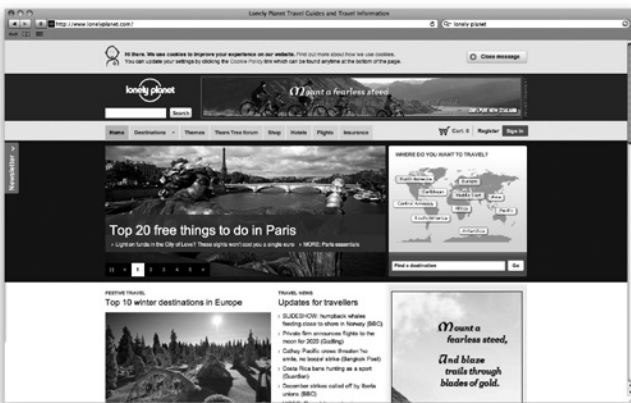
Lonely Planet Travel Guides and Travel Information

http://www.lonelyplanet.com/

lonely planet

Hi there. We use cookies to improve your experience on our website. Find out more about how we use cookies. You can update your settings by clicking the Cookie Policy link which can be found anytime at the bottom of the page.

Close message

lonely planet

Search

Mount a fearless steed

Home Destinations Themes Thorn Tree forum Shop Hotels Flights Insurance

Cart: 0 Register Sign in

Newsletter

Top 20 free things to do in Paris

Light on funds in the City of Love? These sights won't cost you a single euro • MORE: Paris essentials

1 2 3 4 5

WHERE DO YOU WANT TO TRAVEL?

North America Europe Caribbean Middle East Asia Central America Africa Pacific South America Antarctica

Find a destination

Go

FESTIVE TRAVEL

Top 10 winter destinations in Europe

TRAVEL NEWS

Updates for travellers

SLIDESHOW: humpback whales feeding close to shore in Norway (BBC)

Private firm announces flights to the moon for 2020 (Golding)

Cathay Pacific crews threaten 'no smile, no booze' strike (Bangkok Post)

Costa Rica bans hunting as a sport (Guardian)

December strikes called off by Iberia unions (BBC)

Mount a fearless steed, And blaze trails through blades of gold.